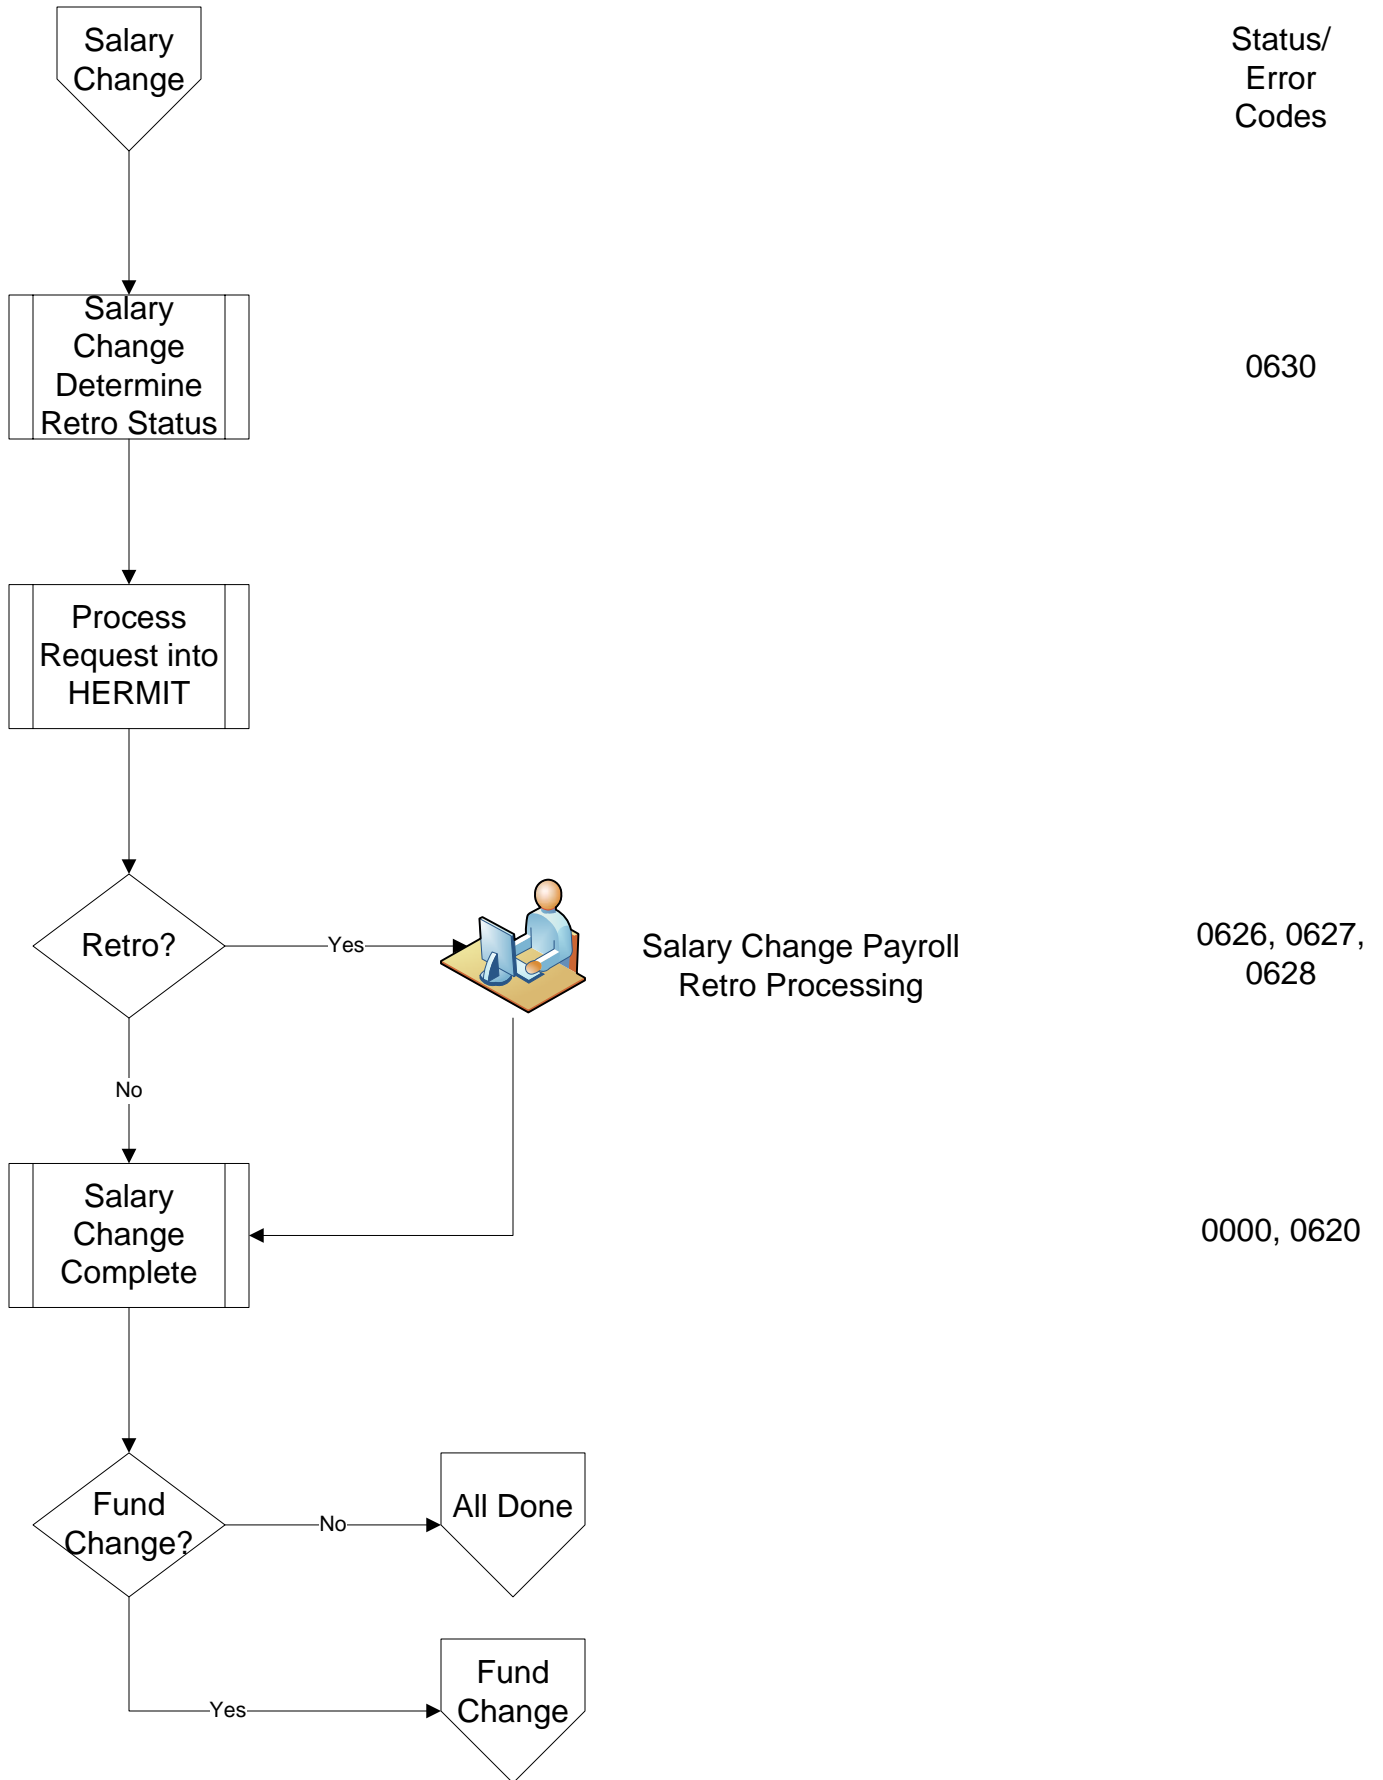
Salary Change

Status/ Error Codes

Salary Change Determine Retro Status

0630

Process Request into HERMIT

Retro?

Yes

Salary Change Payroll Retro Processing

0626, 0627, 0628

No

Salary Change Complete

0000, 0620

Fund Change?

No

All Done

Yes

Fund Change